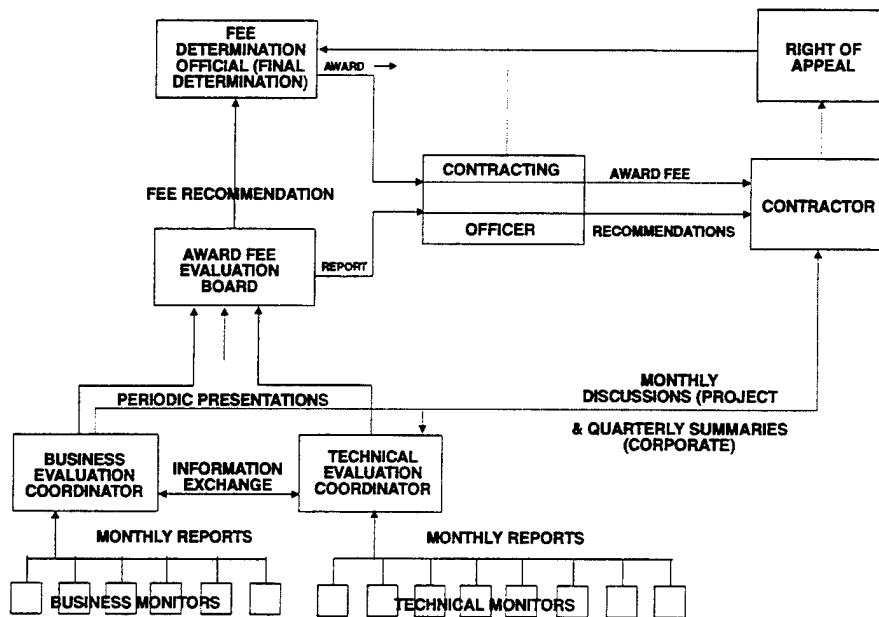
FEE DETERMINATION OFFICIAL (FINAL DETERMINATION)

AWARD

RIGHT OF APPEAL

FEE RECOMMENDATION

CONTRACTING

OFFICER

AWARD FEE

RECOMMENDATIONS

CONTRACTOR

AWARD FEE EVALUATION BOARD

REPORT

PERIODIC PRESENTATIONS

MONTHLY DISCUSSIONS (PROJECT

& QUARTERLY SUMMARIES (CORPORATE)

BUSINESS EVALUATION COORDINATOR

INFORMATION EXCHANGE

TECHNICAL EVALUATION COORDINATOR

MONTHLY REPORTS

MONTHLY REPORTS

BUSINESS MONITORS

TECHNICAL MONITORS